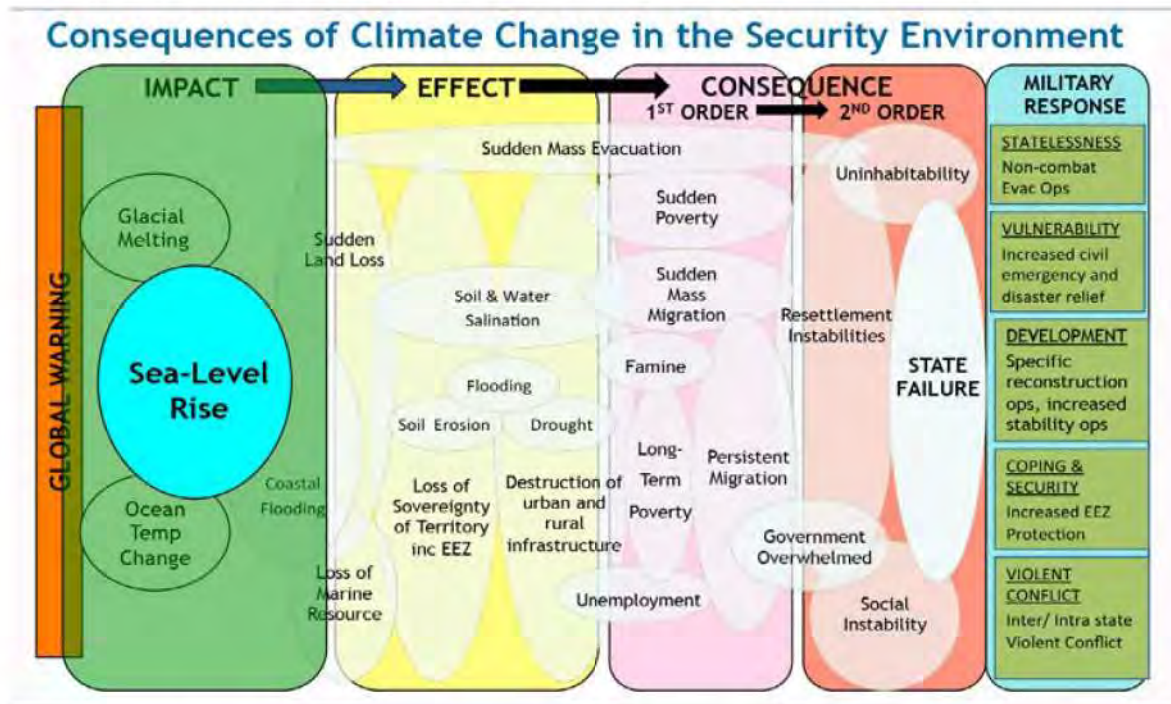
Consequences of Climate Change in the Security Environment

IMPACT

EFFECT

CONSEQUENCE

1ST ORDER

2ND ORDER

MILITARY RESPONSE

GLOBAL WARNING

Glacial Melting

Sea-Level Rise

Ocean Temp Change

Coastal Flooding

Sudden Mass Evacuation

Sudden Land Loss

Soil & Water Salination

Flooding

Soil Erosion

Drought

Loss of Sovereignty of Territory inc EEZ

Destruction of urban and rural infrastructure

Loss of Marine Resource

Sudden Poverty

Sudden Mass Migration

Famine

Long-Term Poverty

Persistent Migration

Unemployment

Uninhabitability

Resettlement Instabilities

STATE FAILURE

Government Overwhelmed

Social Instability

STATELESSNESS
Non-combat Evac Ops

VULNERABILITY
Increased civil emergency and disaster relief

DEVELOPMENT
Specific reconstruction ops, increased stability ops

COPING & SECURITY
Increased EEZ Protection

VIOLENT CONFLICT
Inter/ Intra state Violent Conflict